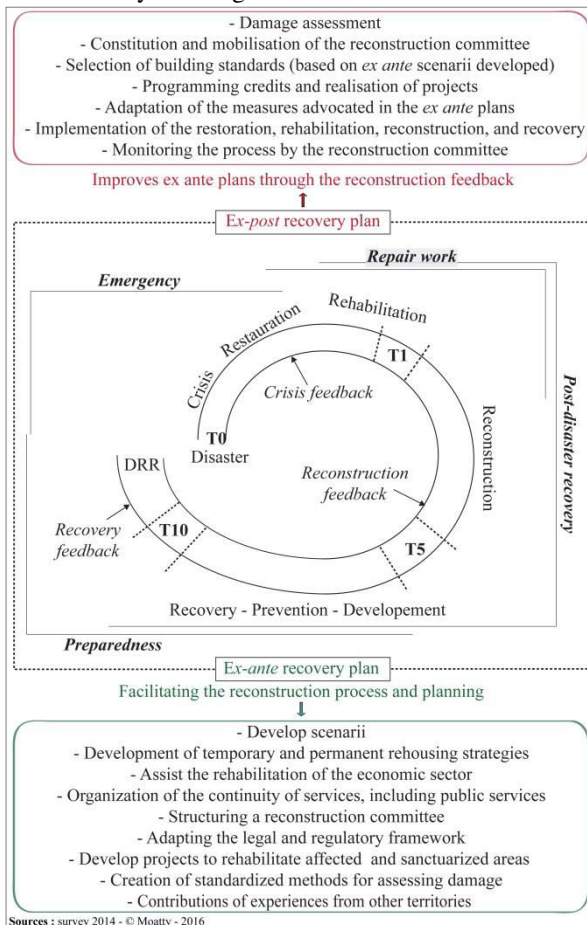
- Damage assessment
- Constitution and mobilisation of the reconstruction committee
- Selection of building standards (based on *ex ante* scenarii developed)
- Programming credits and realisation of projects
- Adaptation of the measures advocated in the *ex ante* plans
- Implementation of the restoration, rehabilitation, reconstruction, and recovery
- Monitoring the process by the reconstruction committee

Improves ex ante plans through the reconstruction feedback

Ex-*post* recovery plan

Repair work

Emergency

Rehabilitation

Restauration

Crisis

T1

Crisis feedback

Post-disaster recovery

Reconstruction

T0
Disaster

DRR

Reconstruction feedback

Recovery feedback

T10

T5

Recovery - Prevention - Developement

Preparedness

Ex-*ante* recovery plan

Facilitating the reconstruction process and planning

- Develop scenarii
- Development of temporary and permanent rehousing strategies
- Assist the rehabilitation of the economic sector
- Organization of the continuity of services, including public services
- Structuring a reconstruction committee
- Adapting the legal and regulatory framework
- Develop projects to rehabilitate affected and sanctuarized areas
- Creation of standardized methods for assessing damage
- Contributions of experiences from other territories

Sources : survey 2014 - © Moatty - 2016